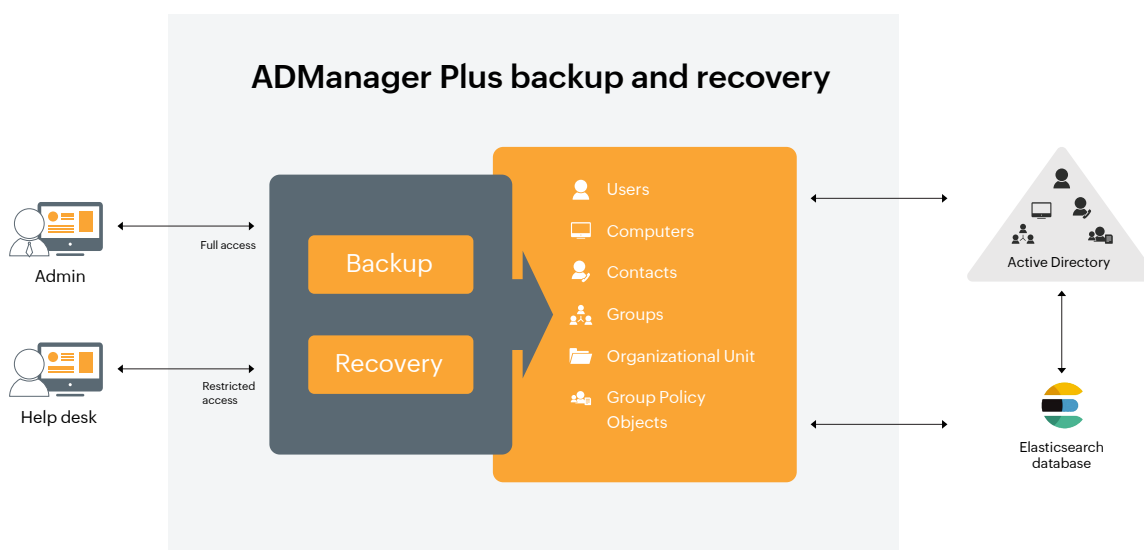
ADManager Plus backup and recovery

Admin

Full access

Help desk

Restricted access

Backup

Recovery

Users

Computers

Contacts

Groups

Organizational Unit

Group Policy Objects

Active Directory

Elasticsearch database